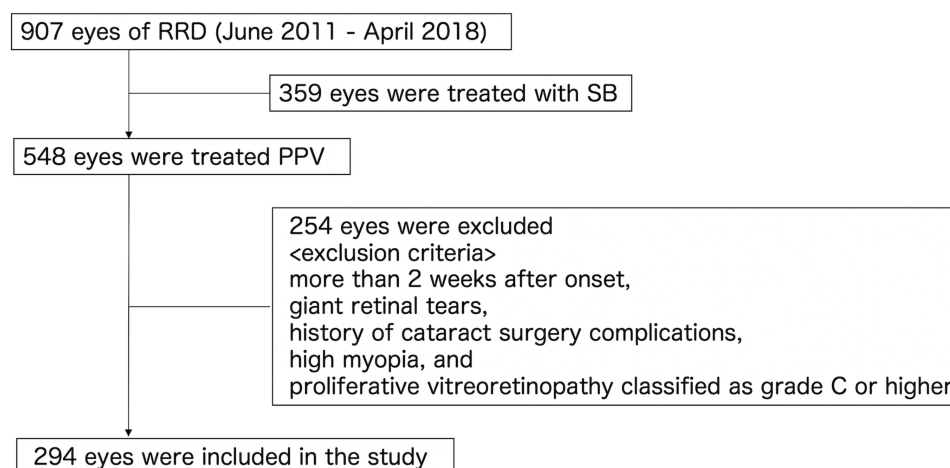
907 eyes of RRD (June 2011 - April 2018)

359 eyes were treated with SB

548 eyes were treated PPV

254 eyes were excluded
<exclusion criteria>
more than 2 weeks after onset,
giant retinal tears,
history of cataract surgery complications,
high myopia, and
proliferative vitreoretinopathy classified as grade C or higher

294 eyes were included in the study